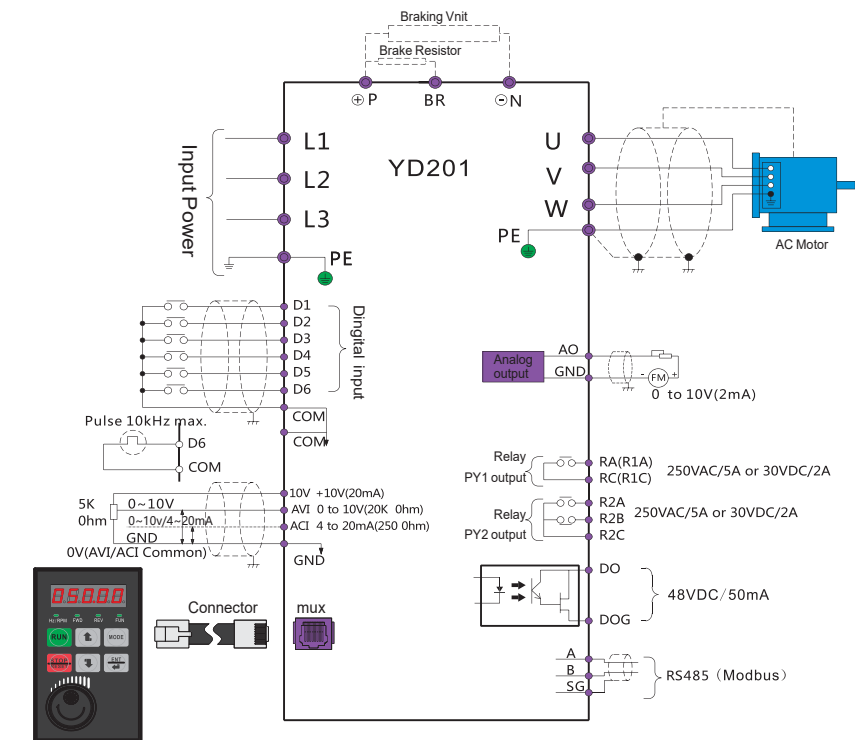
Braking Vnit

Brake Resistor

⊕P BR ⊖N

Input Power

L1

L2

L3

PE

YD201

U

V

W

PE

AC Motor

D1
D2
D3
D4
D5
D6

Dingital input

COM

COM

Pulse 10kHz max.

D6

COM

5K 0hm

0~10V

0~10v/4~20mA

GND

0V(AVI/ACI Common)

10V +10V(20mA)

AVI 0 to 10V(20K 0hm)

ACI 4 to 20mA(250 0hm)

GND

Analog output

AO

GND

FM

0 to 10V(2mA)

Relay PY1 output

RA(R1A)

RC(R1C)

250VAC/5A or 30VDC/2A

Relay PY2 output

R2A

R2B

R2C

250VAC/5A or 30VDC/2A

DO

DOG

48VDC/50mA

A

B

SG

RS485 (Modbus)

Connector

mux

0.5.0.0.0

Hz/RPM FWD REV FUN

RUN

MODE

STOP

ENT